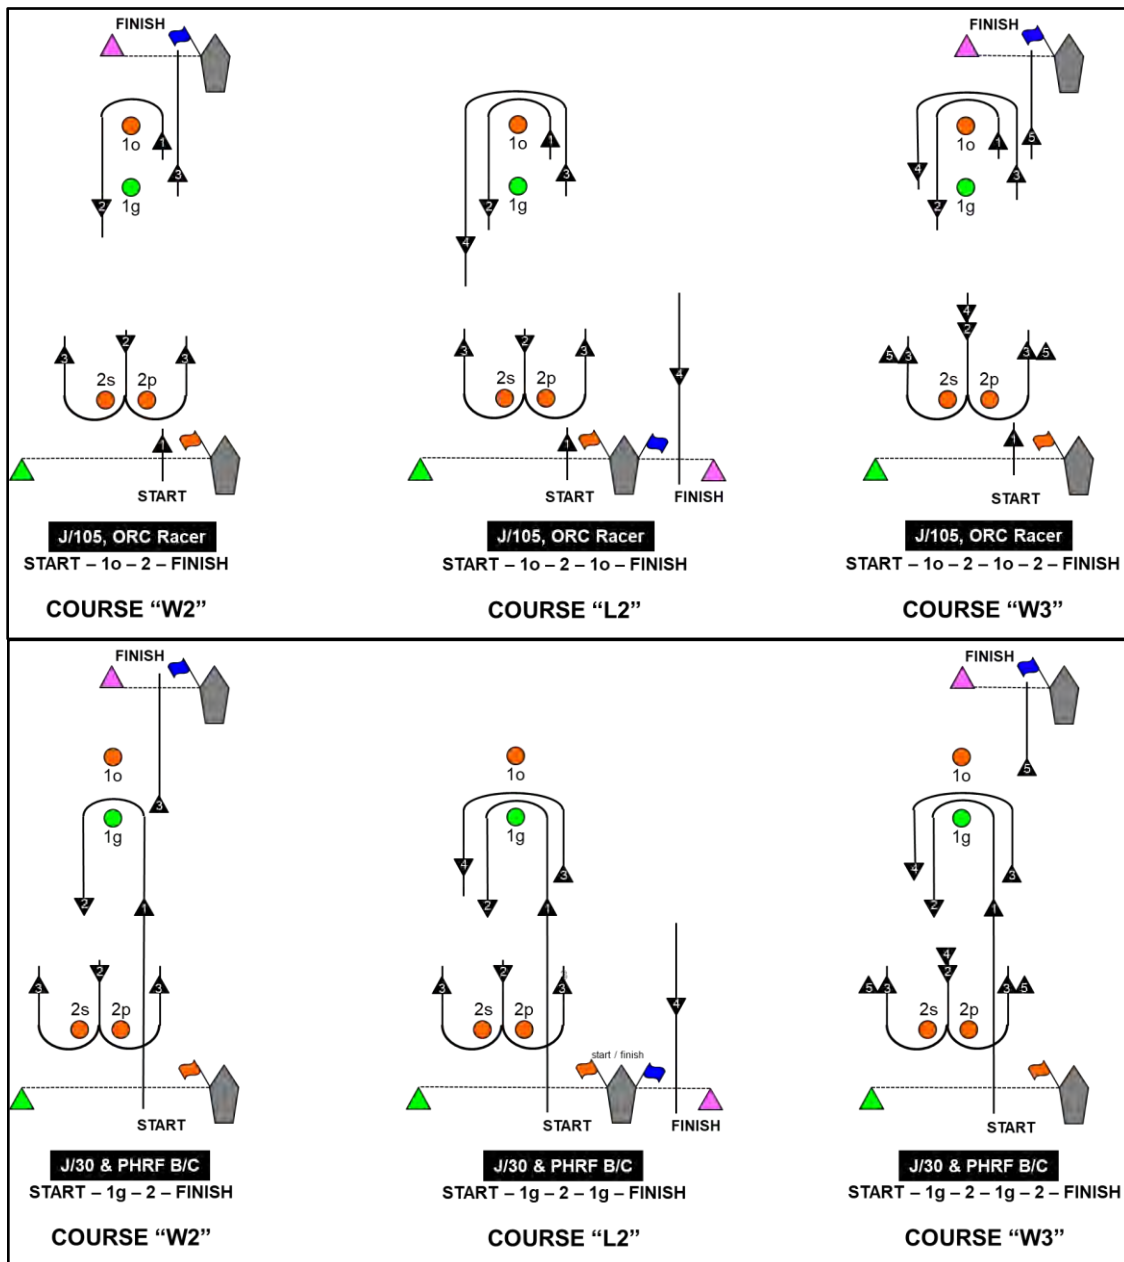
FINISH

1o

1g

1

3

2

2

3

3

2s

2p

1

START

J/105, ORC Racer

START – 1o – 2 – FINISH

COURSE "W2"

1o

1g

1

3

2

4

2

3

3

2s

2p

4

1

START

FINISH

J/105, ORC Racer

START – 1o – 2 – 1o – FINISH

COURSE "L2"

FINISH

1o

1g

1

5

3

4

2

4

2

5

3

3

5

2s

2p

1

START

J/105, ORC Racer

START – 1o – 2 – 1o – 2 – FINISH

COURSE "W3"

FINISH

1o

3

1g

2

1

2

3

3

2s

2p

START

J/30 & PHRF B/C

START – 1g – 2 – FINISH

COURSE "W2"

1o

1g

4

3

2

1

2

3

3

2s

2p

4

start / finish

START

FINISH

J/30 & PHRF B/C

START – 1g – 2 – 1g – FINISH

COURSE "L2"

FINISH

5

1o

1g

4

3

2

1

4

2

5

3

3

5

2s

2p

START

J/30 & PHRF B/C

START – 1g – 2 – 1g – 2 – FINISH

COURSE "W3"